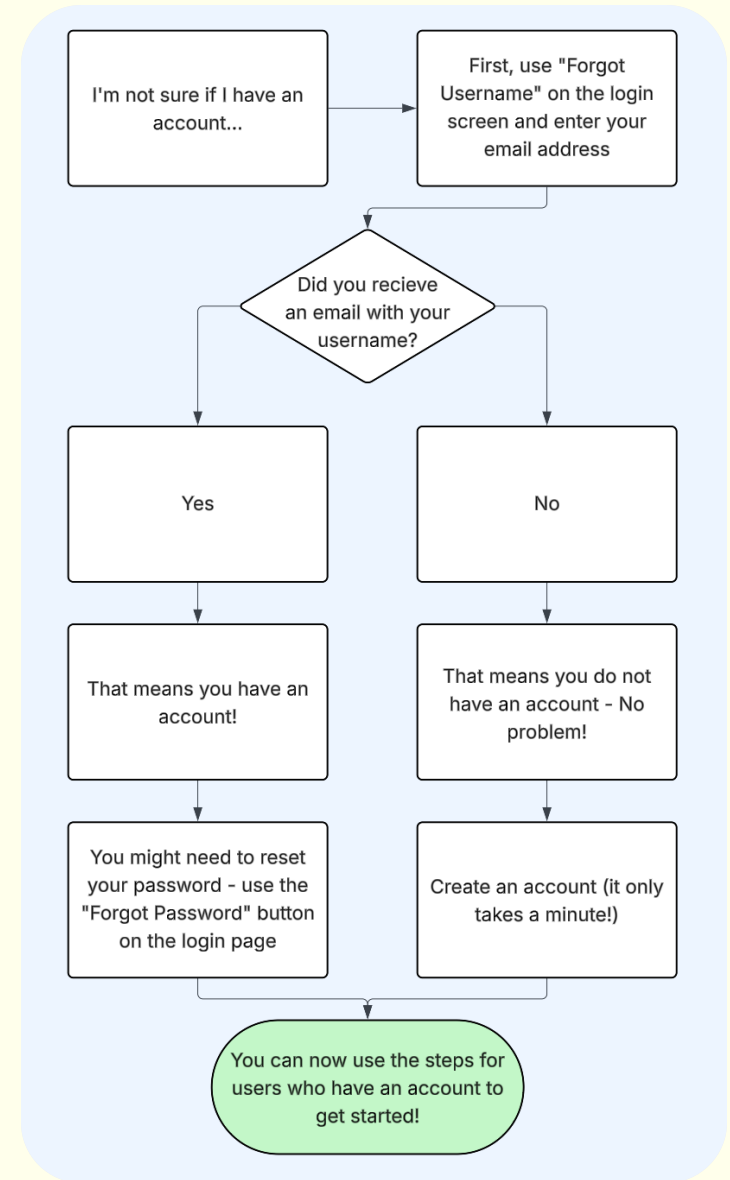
I'm not sure if I have an account...

First, use "Forgot Username" on the login screen and enter your email address

Did you recieve an email with your username?

Yes

No

That means you have an account!

That means you do not have an account - No problem!

You might need to reset your password - use the "Forgot Password" button on the login page

Create an account (it only takes a minute!)

You can now use the steps for users who have an account to get started!